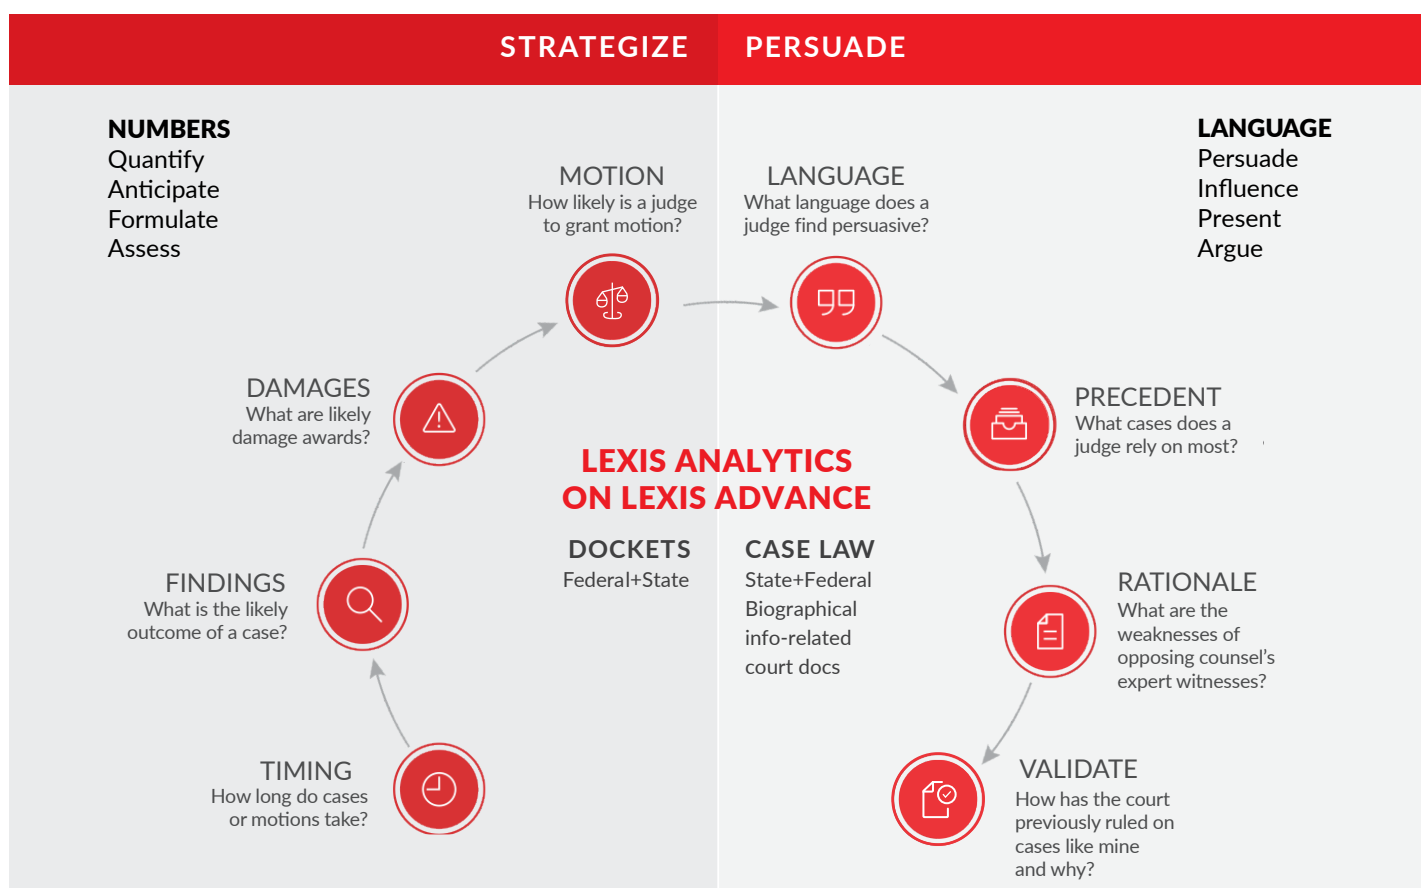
STRATEGIZE PERSUADE

NUMBERS
Quantify
Anticipate
Formulate
Assess

LANGUAGE
Persuade
Influence
Present
Argue

MOTION
How likely is a judge to grant motion?

LANGUAGE
What language does a judge find persuasive?

DAMAGES
What are likely damage awards?

PRECEDENT
What cases does a judge rely on most?

LEXIS ANALYTICS ON LEXIS ADVANCE

DOCKETS
Federal+State

CASE LAW
State+Federal
Biographical
info-related
court docs

FINDINGS
What is the likely outcome of a case?

RATIONALE
What are the weaknesses of opposing counsel's expert witnesses?

TIMING
How long do cases or motions take?

VALIDATE
How has the court previously ruled on cases like mine and why?